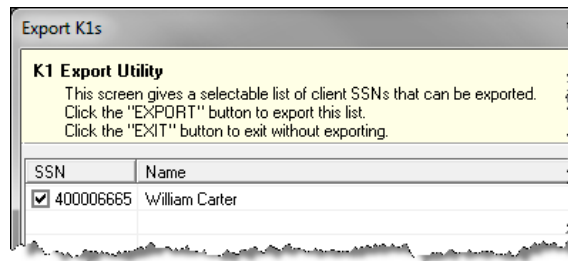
Export K1s

K1 Export Utility

This screen gives a selectable list of client SSNs that can be exported.
Click the "EXPORT" button to export this list.
Click the "EXIT" button to exit without exporting.

| SSN | Name |
|---|---|
| ☑ 400006665 | William Carter |